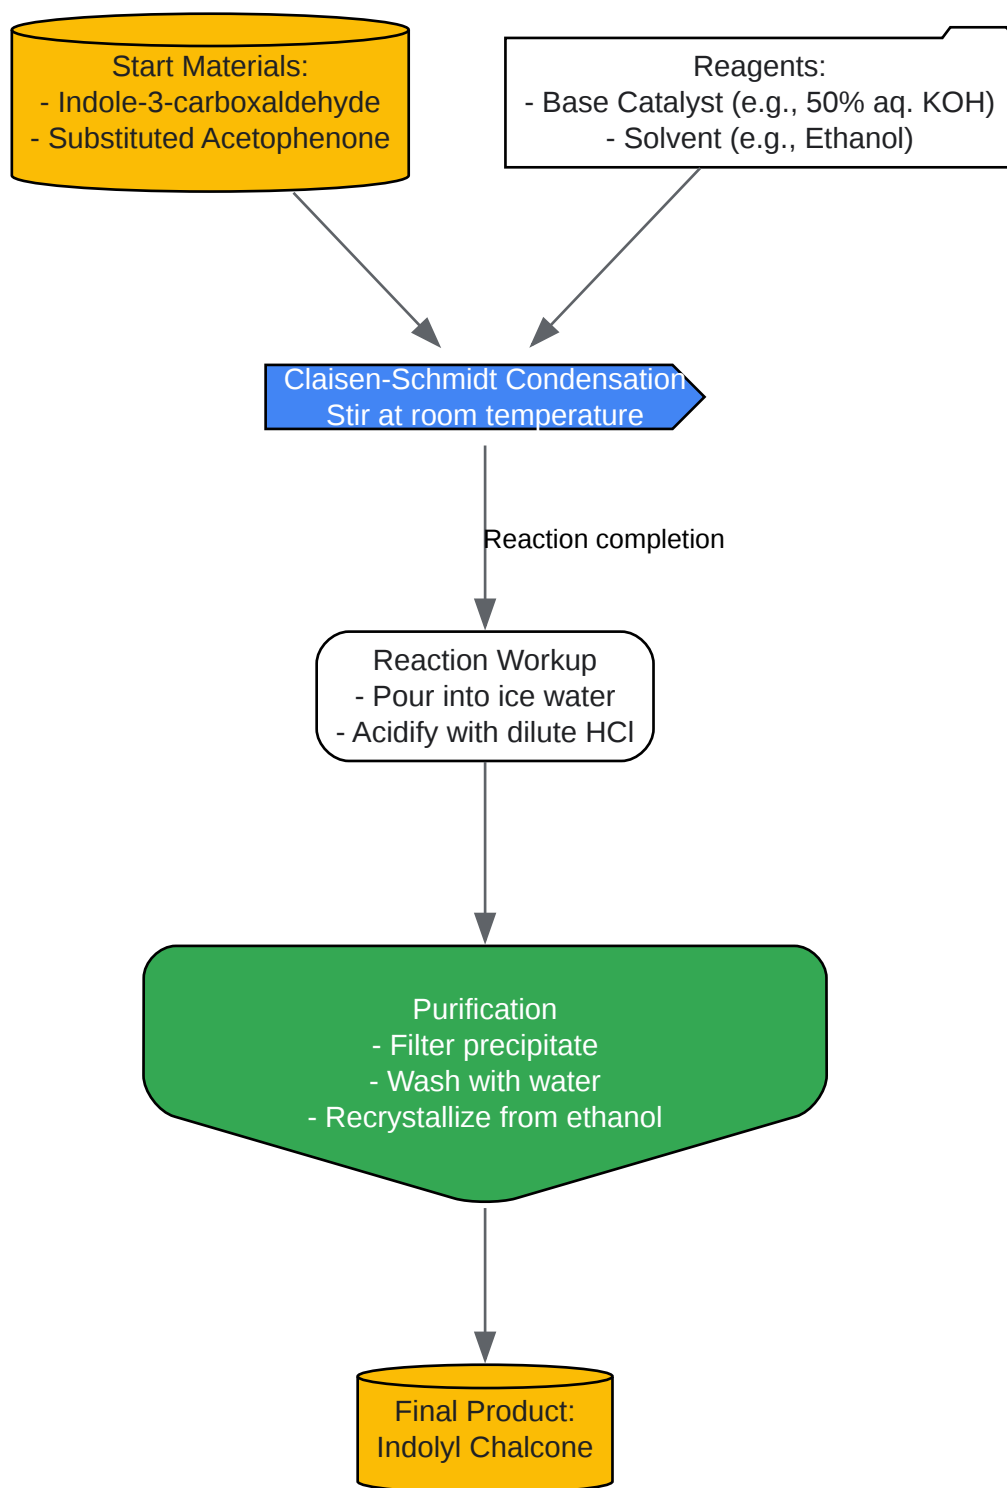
Start Materials:
- Indole-3-carboxaldehyde
- Substituted Acetophenone

Reagents:
- Base Catalyst (e.g., 50% aq. KOH)
- Solvent (e.g., Ethanol)

Claisen-Schmidt Condensation
Stir at room temperature

Reaction completion

Reaction Workup
- Pour into ice water
- Acidify with dilute HCl

Purification
- Filter precipitate
- Wash with water
- Recrystallize from ethanol

Final Product:
Indolyl Chalcone